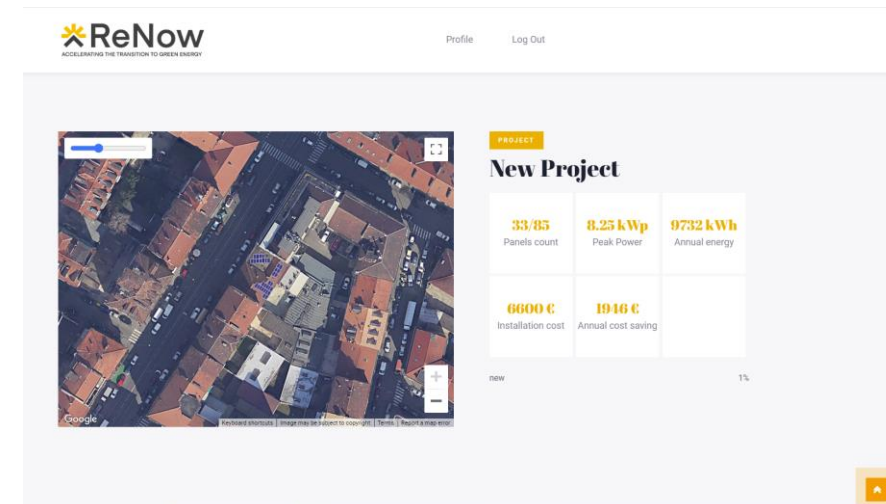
ReNow
ACCELERATING THE TRANSITION TO GREEN ENERGY

Profile Log Out

PROJECT

New Project

| 33/85 | 8.25 kWp | 9732 kWh |
|---|---|---|
| Panels count | Peak Power | Annual energy |
| 6600 € | 1946 € | |
| Installation cost | Annual cost saving | |

new 1%

Google
Keyboard shortcuts | Image may be subject to copyright | Terms | Report a map error